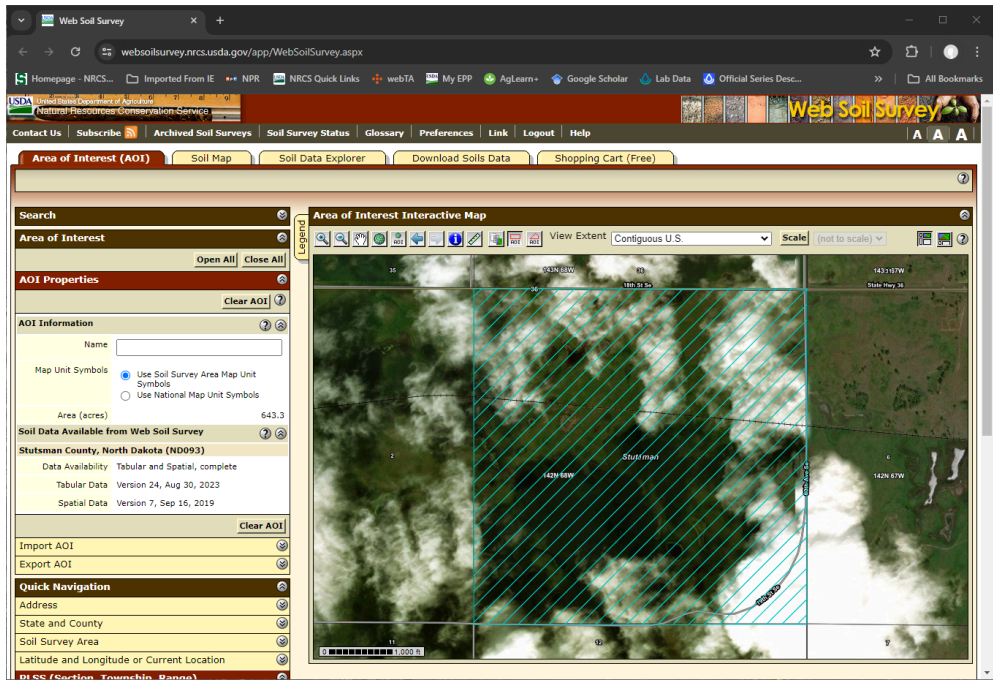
Web Soil Survey

websoilsurvey.nrcs.usda.gov/app/WebSoilSurvey.aspx

Homepage - NRCS... Imported From IE NPR NRCS Quick Links webTA My EPP AgLearn+ Google Scholar Lab Data Official Series Desc... All Bookmarks

USDA United States Department of Agriculture Natural Resources Conservation Service

Web Soil Survey

Contact Us | Subscribe | Archived Soil Surveys | Soil Survey Status | Glossary | Preferences | Link | Logout | Help

A A A

Area of Interest (AOI) | Soil Map | Soil Data Explorer | Download Soils Data | Shopping Cart (Free)

Search

Area of Interest

Open All Close All

AOI Properties

Clear AOI

AOI Information

Name

Map Unit Symbols
Use Soil Survey Area Map Unit Symbols
Use National Map Unit Symbols

Area (acres) 643.3

Soil Data Available from Web Soil Survey

Stutsman County, North Dakota (ND093)

| | |
|---|---|
| Data Availability | Tabular and Spatial, complete |
| Tabular Data | Version 24, Aug 30, 2023 |
| Spatial Data | Version 7, Sep 16, 2019 |

Clear AOI

Import AOI

Export AOI

Quick Navigation

Address

State and County

Soil Survey Area

Latitude and Longitude or Current Location

PLSS (Section, Township, Range)

Legend

Area of Interest Interactive Map

View Extent Contiguous U.S. Scale (not to scale)

35 143N 68W 36 143N 67W 31
18th St Se State Hwy 36
2 142N 68W Stutsman 6 142N 67W
11 12 7
0 1,000 ft